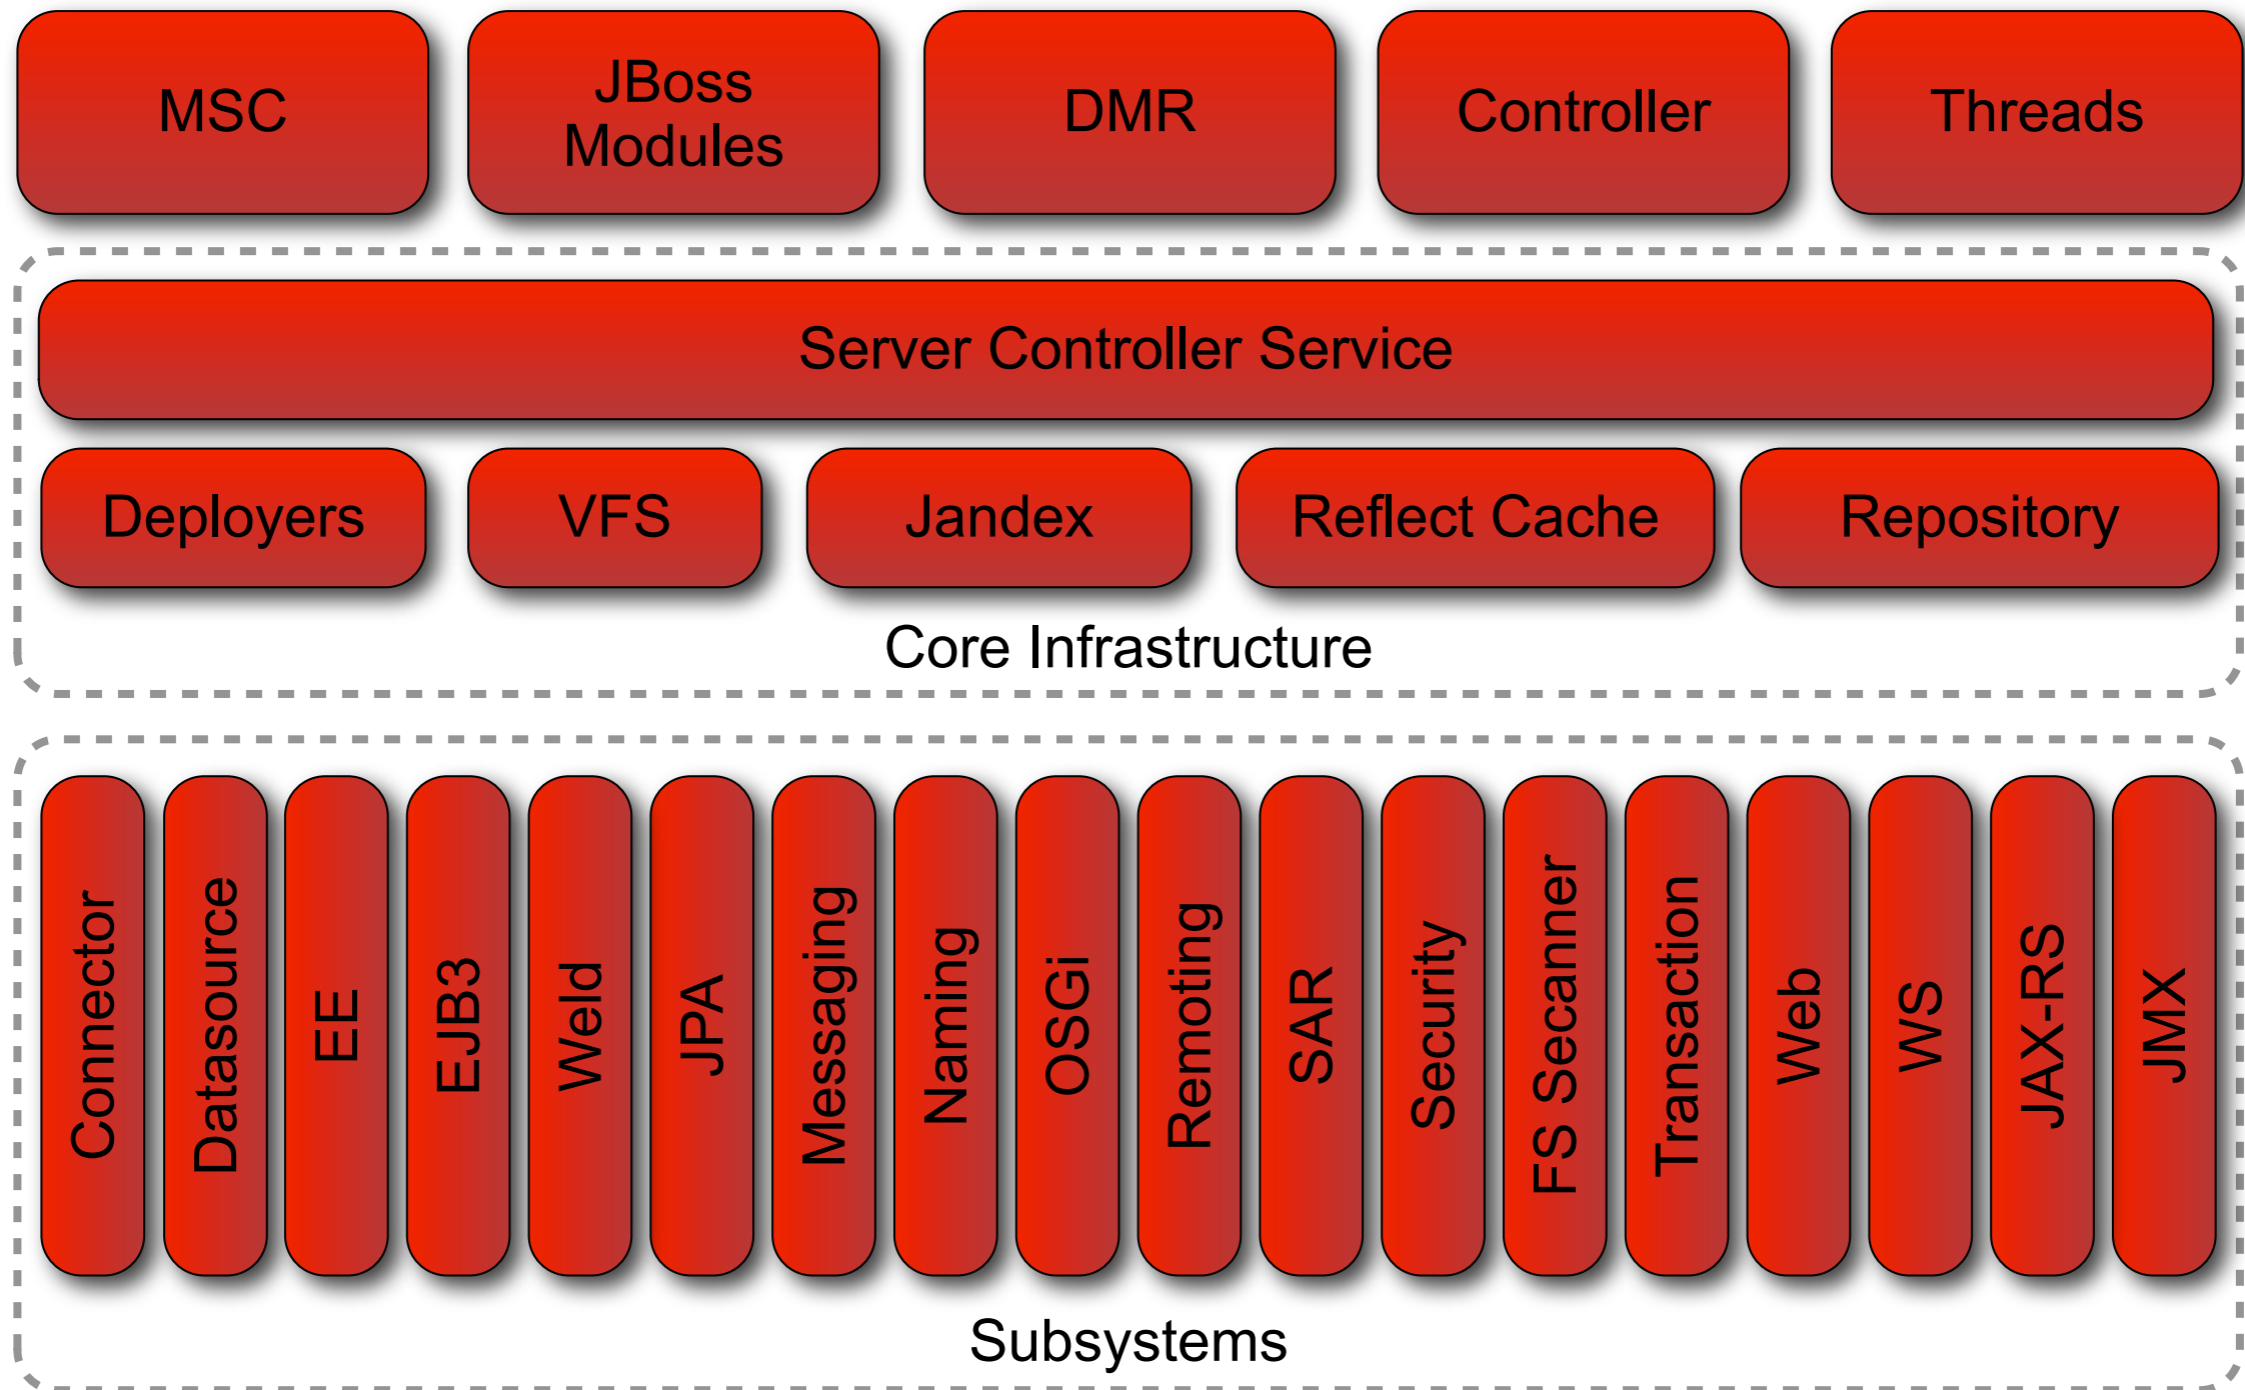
MSC

JBoss Modules

DMR

Controller

Threads

Server Controller Service

Deployers

VFS

Jandex

Reflect Cache

Repository

Core Infrastructure

Connector

Datasource

EE

EJB3

Weld

JPA

Messaging

Naming

OSGi

Remoting

SAR

Security

FS Secanner

Transaction

Web

WS

JAX-RS

JMX

Subsystems